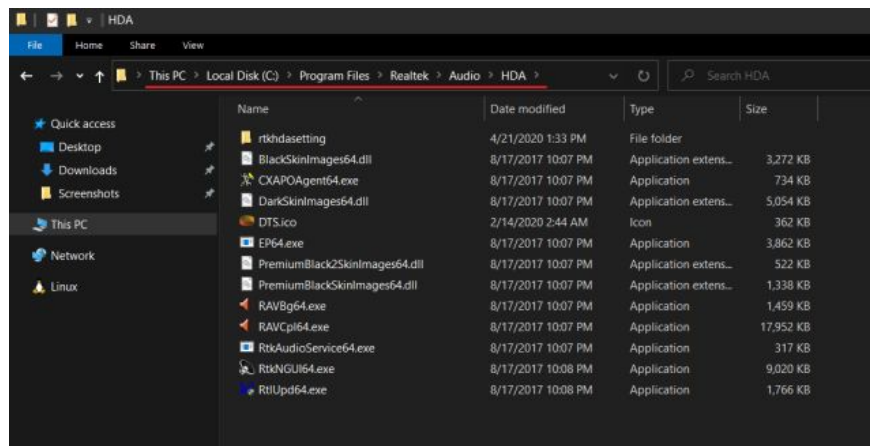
HDA

File Home Share View

This PC > Local Disk (C:) > Program Files > Realtek > Audio > HDA >

Search HDA

Quick access
Desktop
Downloads
Screenshots
This PC
Network
Linux

| Name | Date modified | Type | Size |
|---|---|---|---|
| rtkhdasetting | 4/21/2020 1:33 PM | File folder | |
| BlackSkinImages64.dll | 8/17/2017 10:07 PM | Application extens... | 3,272 KB |
| CXAPOAgent64.exe | 8/17/2017 10:07 PM | Application | 734 KB |
| DarkSkinImages64.dll | 8/17/2017 10:07 PM | Application extens... | 5,054 KB |
| DTS.ico | 2/14/2020 2:44 AM | Icon | 362 KB |
| EP64.exe | 8/17/2017 10:07 PM | Application | 3,862 KB |
| PremiumBlack2SkinImages64.dll | 8/17/2017 10:07 PM | Application extens... | 522 KB |
| PremiumBlackSkinImages64.dll | 8/17/2017 10:07 PM | Application extens... | 1,338 KB |
| RAVBg64.exe | 8/17/2017 10:07 PM | Application | 1,459 KB |
| RAVCpl64.exe | 8/17/2017 10:07 PM | Application | 17,952 KB |
| RtkAudioService64.exe | 8/17/2017 10:07 PM | Application | 317 KB |
| RtkNGUI64.exe | 8/17/2017 10:08 PM | Application | 9,020 KB |
| RtlUpd64.exe | 8/17/2017 10:08 PM | Application | 1,766 KB |